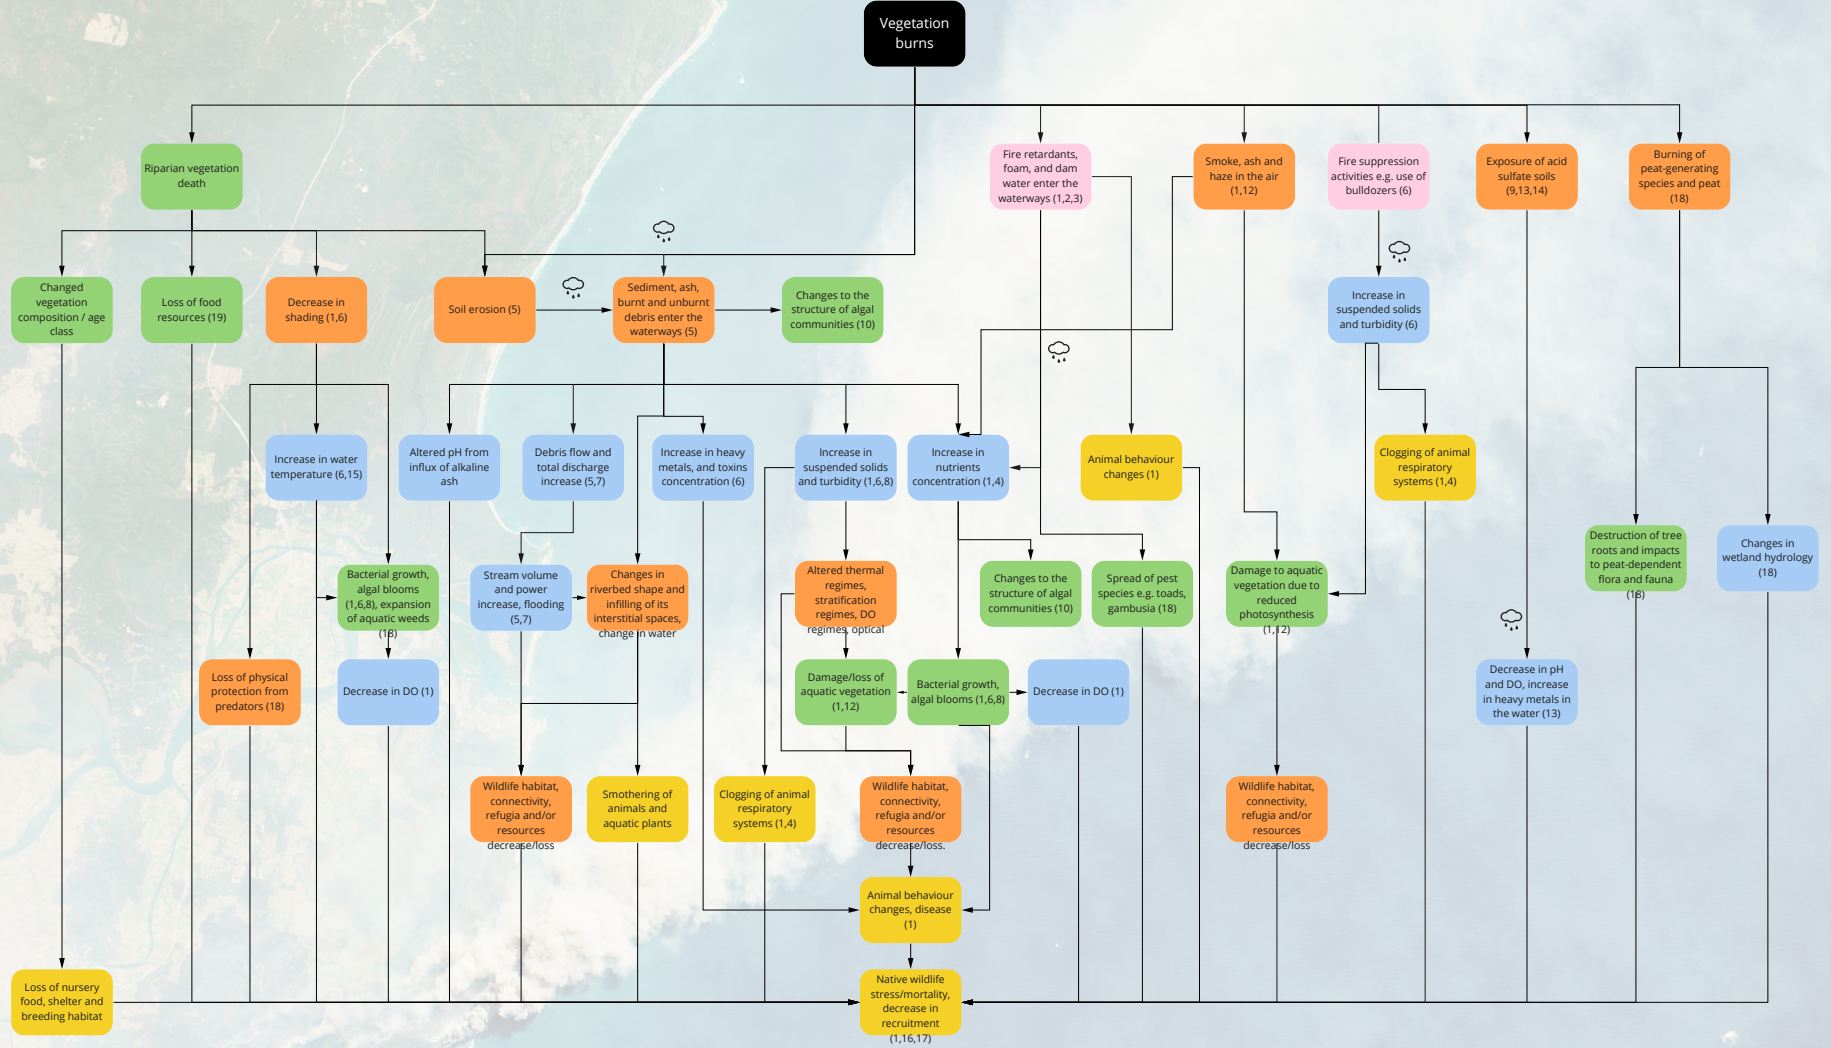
Vegetation burns

Riparian vegetation death

Fire retardants, foam, and dam water enter the waterways (1,2,3)

Smoke, ash and haze in the air (1,12)

Fire suppression activities e.g. use of bulldozers (6)

Exposure of acid sulfate soils (9,13,14)

Burning of peat-generating species and peat (18)

Changed vegetation composition / age class

Loss of food resources (19)

Decrease in shading (1,6)

Soil erosion (5)

Sediment, ash, burnt and unburnt debris enter the waterways (5)

Changes to the structure of algal communities (10)

Increase in suspended solids and turbidity (6)

Increase in water temperature (6,15)

Altered pH from influx of alkaline ash

Debris flow and total discharge increase (5,7)

Increase in heavy metals, and toxins concentration (6)

Increase in suspended solids and turbidity (1,6,8)

Increase in nutrients concentration (1,4)

Animal behaviour changes (1)

Clogging of animal respiratory systems (1,4)

Destruction of tree roots and impacts to peat-dependent flora and fauna (18)

Changes in wetland hydrology (18)

Bacterial growth, algal blooms (1,6,8), expansion of aquatic weeds (18)

Stream volume and power increase, flooding (5,7)

Changes in riverbed shape and infilling of its interstitial spaces, change in water

Altered thermal regimes, stratification regimes, DO regimes, optical

Changes to the structure of algal communities (10)

Spread of pest species e.g. toads, gambusia (18)

Damage to aquatic vegetation due to reduced photosynthesis (1,12)

Loss of physical protection from predators (18)

Decrease in DO (1)

Damage/loss of aquatic vegetation (1,12)

Bacterial growth, algal blooms (1,6,8)

Decrease in DO (1)

Decrease in pH and DO, increase in heavy metals in the water (13)

Wildlife habitat, connectivity, refugia and/or resources decrease/loss

Smothering of animals and aquatic plants

Clogging of animal respiratory systems (1,4)

Wildlife habitat, connectivity, refugia and/or resources decrease/loss.

Wildlife habitat, connectivity, refugia and/or resources decrease/loss

Animal behaviour changes, disease (1)

Loss of nursery food, shelter and breeding habitat

Native wildlife stress/mortality, decrease in recruitment (1,16,17)